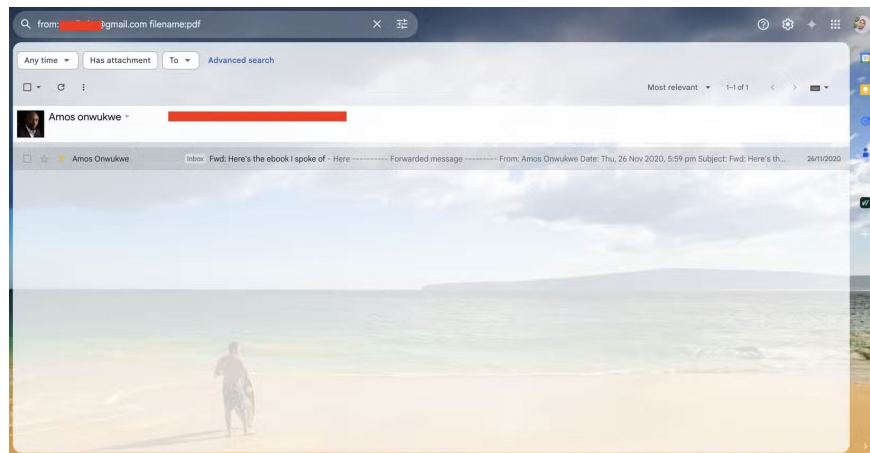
from: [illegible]@gmail.com filename:pdf

Any time ▾ Has attachment To ▾ Advanced search

Most relevant ▾ 1–1 of 1

Amos onwukwe ▾

Amos Onwukwe Inbox Fwd: Here's the ebook I spoke of - Here ---------- Forwarded message --------- From: Amos Onwukwe Date: Thu, 26 Nov 2020, 5:59 pm Subject: Fwd: Here's th... 26/11/2020